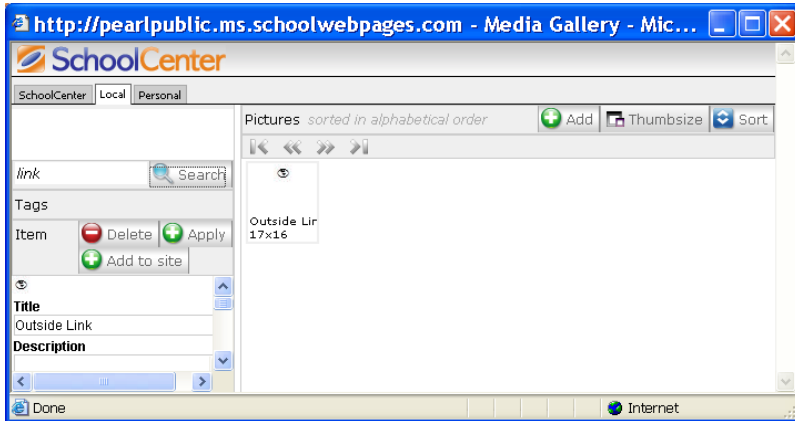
http://pearlpublic.ms.schoolwebpages.com - Media Gallery - Mic...

SchoolCenter

SchoolCenter | Local | Personal

Pictures sorted in alphabetical order

Add | Thumbsize | Sort

link

Search

Tags

Item | Delete | Apply

Add to site

Title

Outside Link

Description

Outside Lir
17x16

Done

Internet